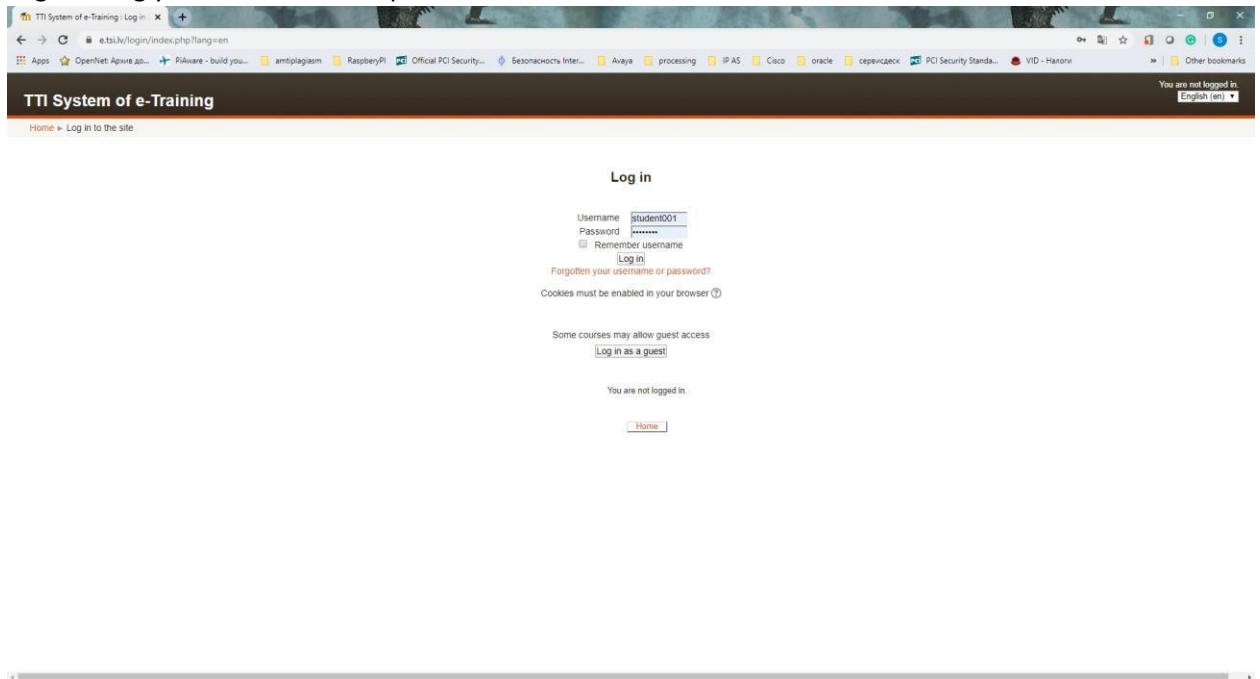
TTI System of e-Training: Log in ×

e.tsi.lv/login/index.php?lang=en

Apps OpenNet: Архив до... PiAware - build you... amtiplagiasm RaspberyPI Official PCI Security... Безопасность Inter... Avaya processing IP AS Cisco oracle сервисдеск PCI Security Standa... VID - Налоги » Other bookmarks

TTI System of e-Training

You are not logged in.
English (en)

Home ► Log in to the site

Log in

Username student001
Password ••••••••
Remember username
Log in
Forgotten your username or password?

Cookies must be enabled in your browser

Some courses may allow guest access
Log in as a guest

You are not logged in.

Home